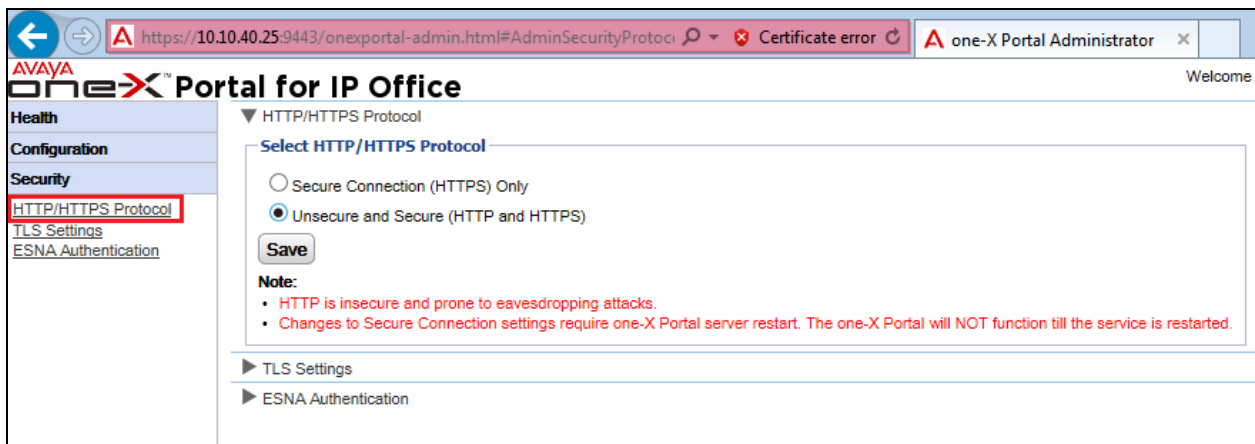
https://10.10.40.25:9443/onexportal-admin.html#AdminSecurityProtoc

Certificate error

one-X Portal Administrator

AVAYA one-X™ Portal for IP Office

Welcome

Health

Configuration

Security

HTTP/HTTPS Protocol

TLS Settings

ESNA Authentication

HTTP/HTTPS Protocol

Select HTTP/HTTPS Protocol

Secure Connection (HTTPS) Only

Unsecure and Secure (HTTP and HTTPS)

Save

Note:

• HTTP is insecure and prone to eavesdropping attacks.

• Changes to Secure Connection settings require one-X Portal server restart. The one-X Portal will NOT function till the service is restarted.

TLS Settings

ESNA Authentication